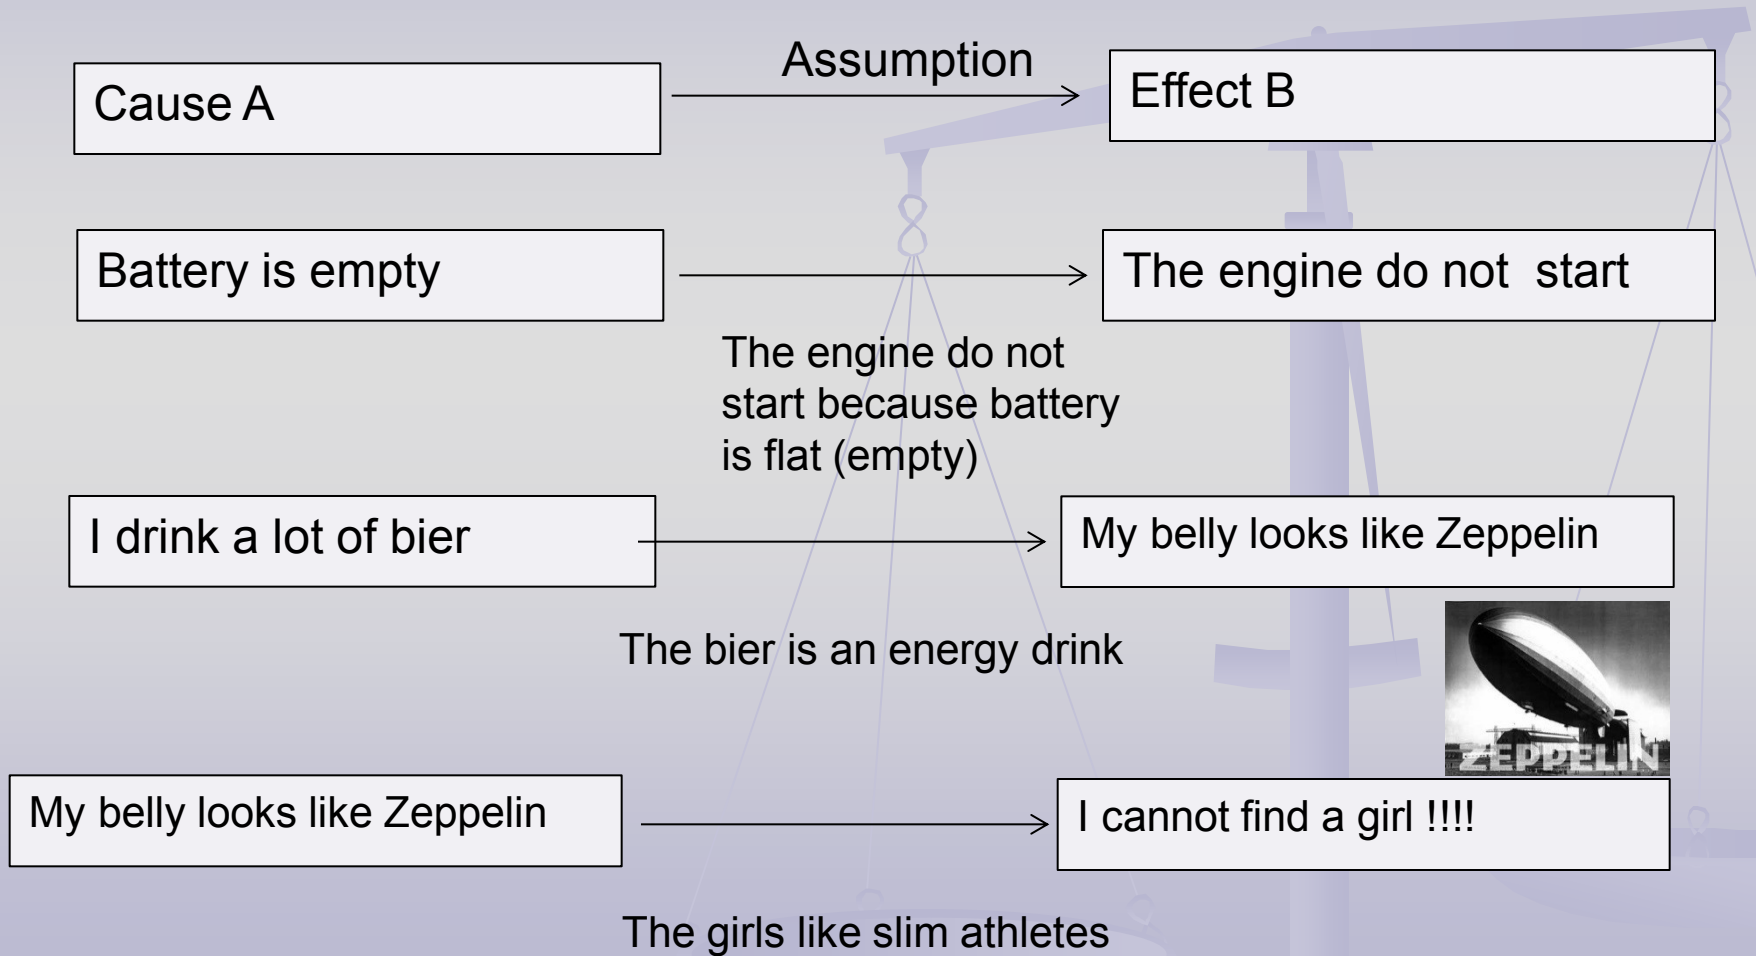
Cause A

Assumption

Effect B

Battery is empty

The engine do not start

The engine do not start because battery is flat (empty)

I drink a lot of bier

My belly looks like Zeppelin

The bier is an energy drink

ZEPPELIN

My belly looks like Zeppelin

I cannot find a girl !!!!

The girls like slim athletes